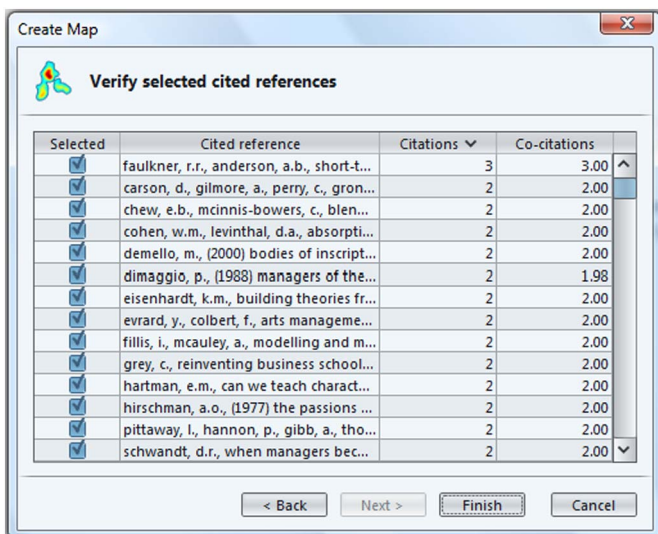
Create Map

Verify selected cited references

| Selected | Cited reference | Citations | Co-citations |
|---|---|---|---|
| ☑ | faulkner, r.r., anderson, a.b., short-t... | 3 | 3.00 |
| ☑ | carson, d., gilmore, a., perry, c., gron... | 2 | 2.00 |
| ☑ | chew, e.b., mcinnis-bowers, c., blen... | 2 | 2.00 |
| ☑ | cohen, w.m., levinthal, d.a., absorpti... | 2 | 2.00 |
| ☑ | demello, m., (2000) bodies of inscript... | 2 | 2.00 |
| ☑ | dimaggio, p., (1988) managers of the... | 2 | 1.98 |
| ☑ | eisenhardt, k.m., building theories fr... | 2 | 2.00 |
| ☑ | evrard, y., colbert, f., arts manageme... | 2 | 2.00 |
| ☑ | fillis, i., mcauley, a., modelling and m... | 2 | 2.00 |
| ☑ | grey, c., reinventing business school... | 2 | 2.00 |
| ☑ | hartman, e.m., can we teach charact... | 2 | 2.00 |
| ☑ | hirschman, a.o., (1977) the passions ... | 2 | 2.00 |
| ☑ | pittaway, l., hannon, p., gibb, a., tho... | 2 | 2.00 |
| ☑ | schwandt, d.r., when managers bec... | 2 | 2.00 |

< Back    Next >    Finish    Cancel